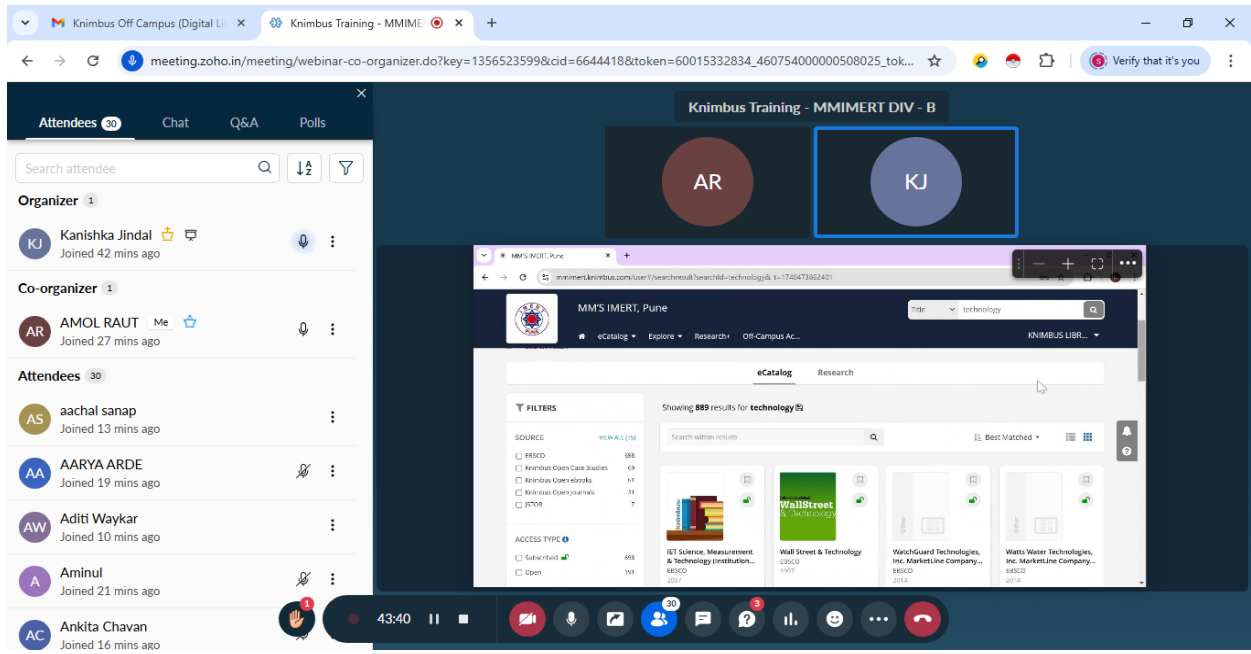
Knimbus Off Campus (Digital Li
Knimbus Training - MMIME
meeting.zoho.in/meeting/webinar-co-organizer.do?key=1356523599&cid=6644418&token=60015332834_460754000000508025_tok...
Verify that it's you

Attendees 30 Chat Q&A Polls
Search attendee
Organizer 1
KJ Kanishka Jindal
Joined 42 mins ago
Co-organizer 1
AR AMOL RAUT Me
Joined 27 mins ago
Attendees 30
AS aachal sanap
Joined 13 mins ago
AA AARYA ARDE
Joined 19 mins ago
AW Aditi Waykar
Joined 10 mins ago
A Aminul
Joined 21 mins ago
AC Ankita Chavan
Joined 16 mins ago

Knimbus Training - MMIMERT DIV - B
AR
KJ

MM'S IMERT, Pune
mmimert.knimbus.com/user/searchresult?searchId=technology&t=1740473362401
MM'S IMERT, Pune
Title technology
eCatalog Explore Research Off-Campus Ac...
KNIMBUS LIBR...
eCatalog Research
FILTERS
Showing 889 results for technology
SOURCE VIEW ALL (15)
EBSCO 698
Knimbus Open Case Studies 69
Knimbus Open ebooks 61
Knimbus Open Journals 31
JSTOR 7
ACCESS TYPE
Subscribed 698
Open 191
Search within results
Best Matched
IET Science, Measurement & Technology (Institution...
EBSCO
2007
Wall Street & Technology
EBSCO
1997
WatchGuard Technologies, Inc. MarketLine Company...
EBSCO
2014
Watts Water Technologies, Inc. MarketLine Company...
EBSCO
2014

43:40
30
3
1